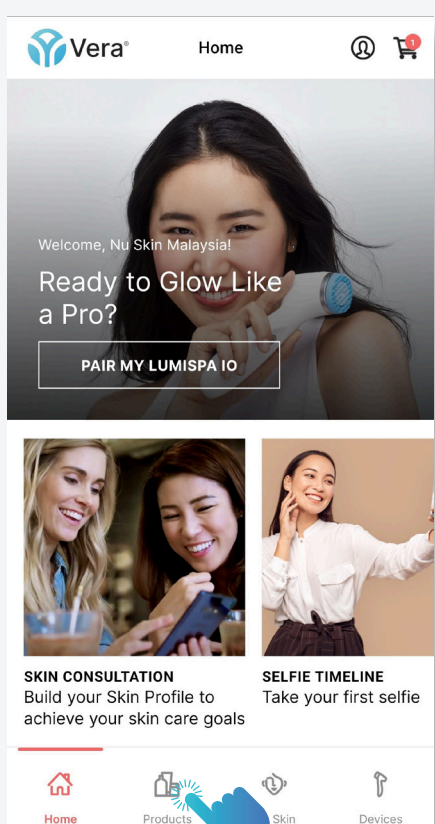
Vera®

Home

1

Welcome, Nu Skin Malaysia!

Ready to Glow Like a Pro?

PAIR MY LUMISPA IO

SKIN CONSULTATION
Build your Skin Profile to achieve your skin care goals

SELFIE TIMELINE
Take your first selfie

Home
Products
Skin
Devices